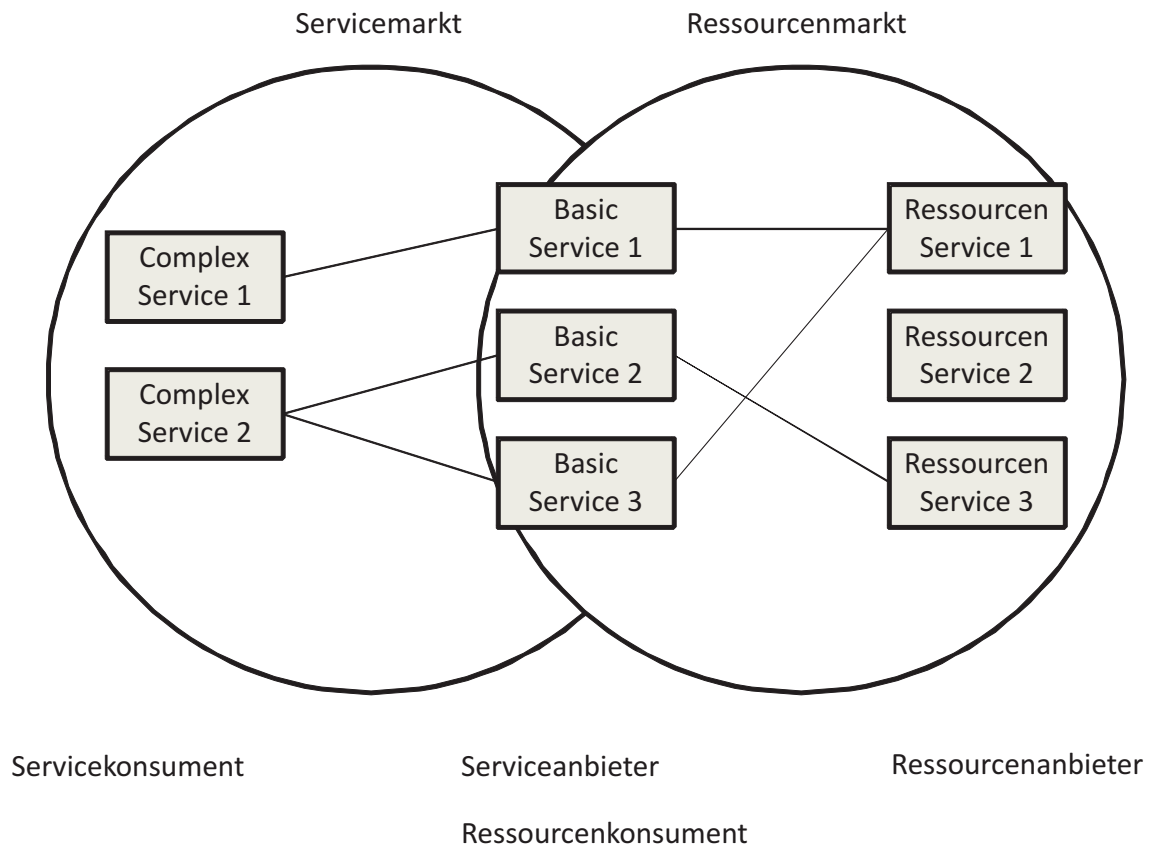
Servicemarkt

Ressourcenmarkt

Complex Service 1

Complex Service 2

Basic Service 1

Basic Service 2

Basic Service 3

Ressourcen Service 1

Ressourcen Service 2

Ressourcen Service 3

Servicekonsument

Serviceanbieter

Ressourcenkonsument

Ressourcenanbieter